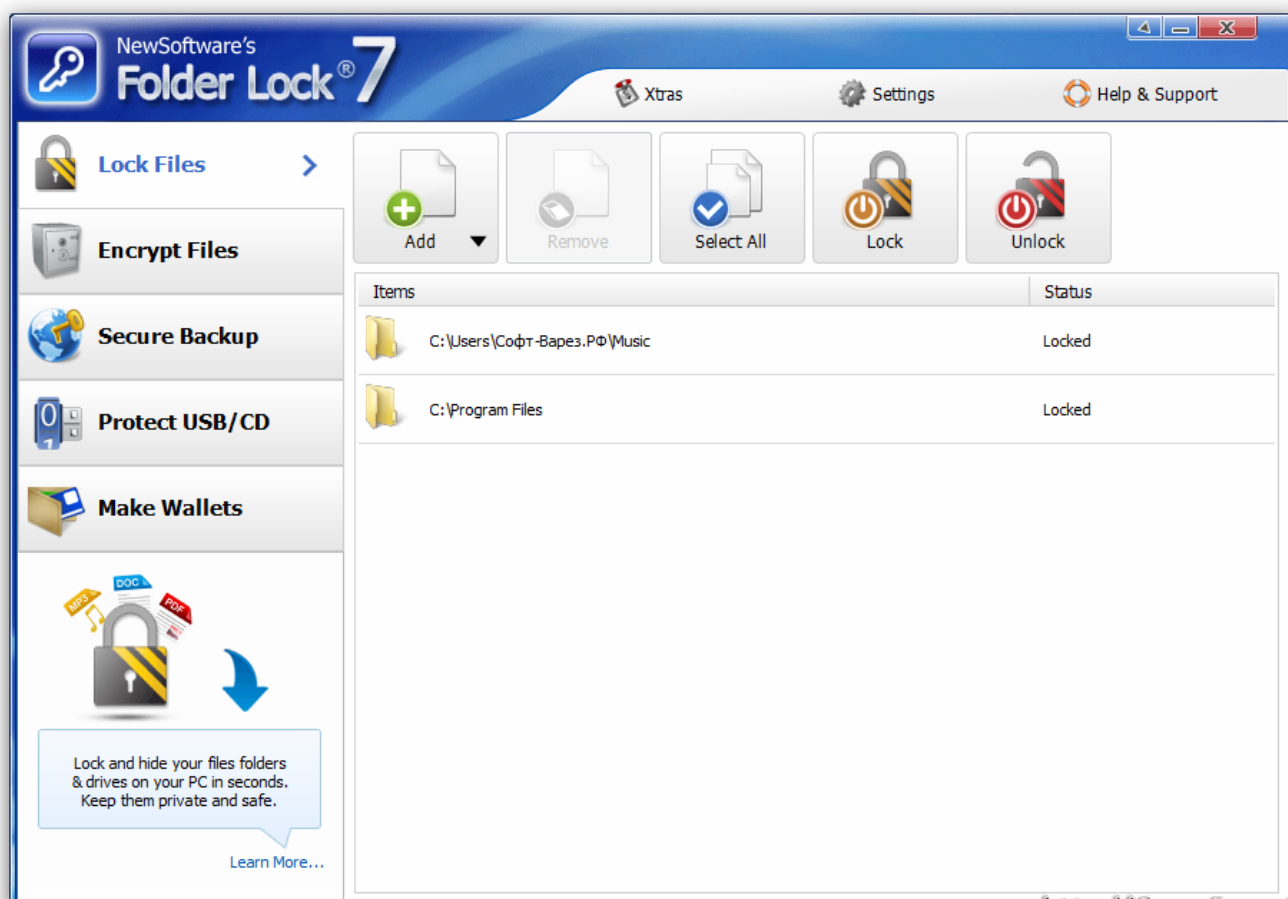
NewSoftware's
Folder Lock® 7

Xtras
Settings
Help & Support

Lock Files
Encrypt Files
Secure Backup
Protect USB/CD
Make Wallets

Add
Remove
Select All
Lock
Unlock

| Items | Status |
|---|---|
| C:\Users\Софт-Варез.РФ\Music | Locked |
| C:\Program Files | Locked |

MP3
DOC
PDF

Lock and hide your files folders & drives on your PC in seconds. Keep them private and safe.

Learn More...